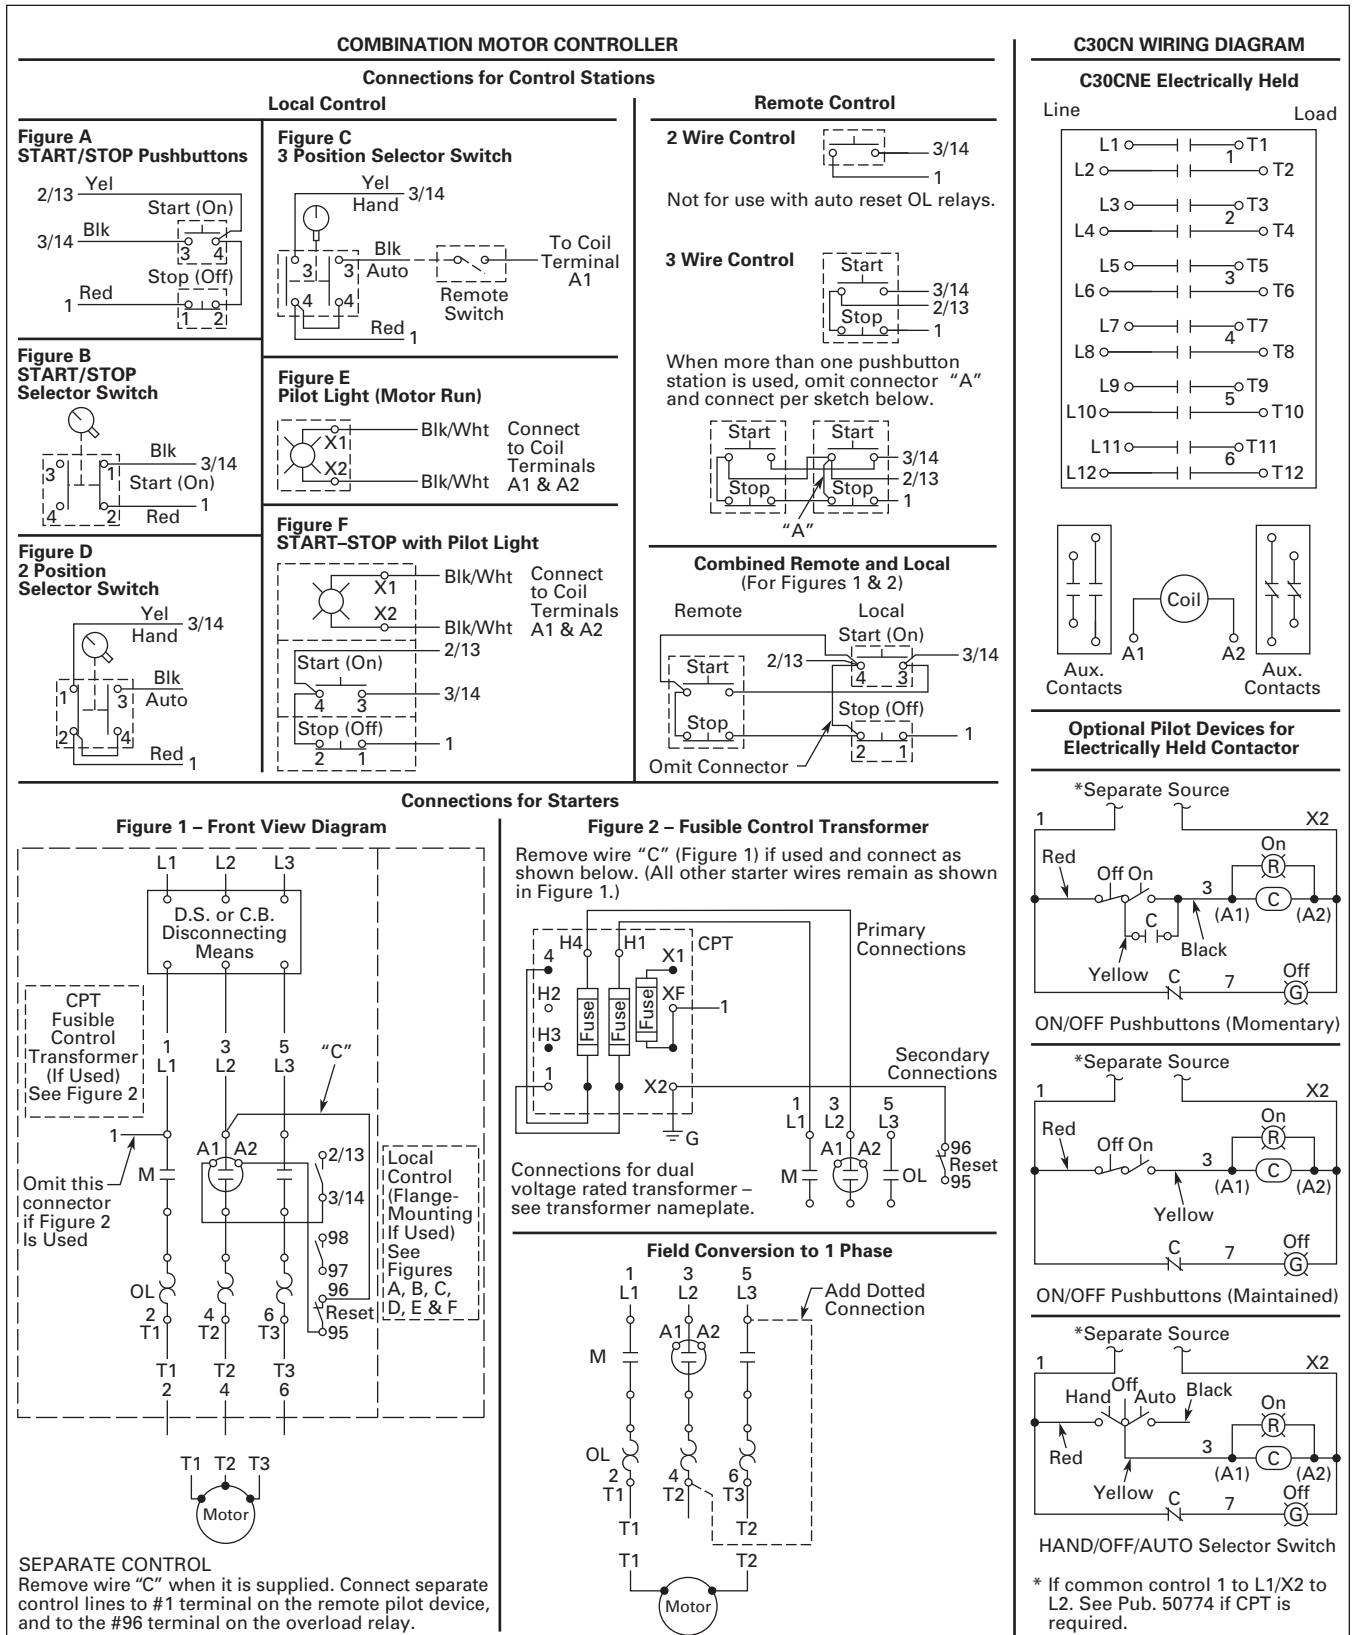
COMBINATION MOTOR CONTROLLER

Connections for Control Stations

Local Control

Figure A
START/STOP Pushbuttons

2/13 Yel
Start (On)
3/14 Blk
3 4
Stop (Off)
1 Red
1 2

Figure C
3 Position Selector Switch

Yel
Hand 3/14
Blk
3 Auto
3
4 4
Red 1
Remote Switch
To Coil Terminal A1

Figure B
START/STOP
Selector Switch

Blk
3/14
3 1
Start (On)
4 2
Red 1

Figure E
Pilot Light (Motor Run)

X1 Blk/Wht
X2 Blk/Wht
Connect to Coil Terminals A1 & A2

Figure D
2 Position
Selector Switch

Yel 3/14
Hand
Blk
1 3 Auto
2 4
Red 1

Figure F
START–STOP with Pilot Light

X1 Blk/Wht
X2 Blk/Wht
Connect to Coil Terminals A1 & A2
2/13
Start (On)
4 3 3/14
Stop (Off)
2 1 1

Remote Control

2 Wire Control
3/14
1
Not for use with auto reset OL relays.

3 Wire Control
Start
3/14
2/13
Stop
1

When more than one pushbutton station is used, omit connector "A" and connect per sketch below.

Start Start
3/14
2/13
Stop Stop
1
"A"

Combined Remote and Local
(For Figures 1 & 2)

Remote
Local
Start (On)
2/13 3/14
Start
4 3
Stop (Off)
Stop
2 1 1
Omit Connector

C30CN WIRING DIAGRAM

C30CNE Electrically Held

Line Load
L1 T1 1
L2 T2
L3 T3 2
L4 T4
L5 T5 3
L6 T6
L7 T7 4
L8 T8
L9 T9 5
L10 T10
L11 T11 6
L12 T12

Coil
A1 A2
Aux. Contacts
Aux. Contacts

Optional Pilot Devices for Electrically Held Contactor

*Separate Source
1 X2
Red Off On 3 On R
C
C (A1) (A2)
Black
Yellow C 7 Off G
ON/OFF Pushbuttons (Momentary)

*Separate Source
1 X2
Red Off On 3 On R
C
(A1) (A2)
Yellow
C 7 Off G
ON/OFF Pushbuttons (Maintained)

*Separate Source
1 X2
Hand Off Auto Black
On R
Red 3 C
(A1) (A2)
Yellow C 7 Off G
HAND/OFF/AUTO Selector Switch

* If common control 1 to L1/X2 to L2. See Pub. 50774 if CPT is required.

Connections for Starters

Figure 1 – Front View Diagram

L1 L2 L3
D.S. or C.B. Disconnecting Means
CPT Fusible Control Transformer (If Used) See Figure 2
1 L1 3 L2 5 L3 "C"
1
A1 A2
M
2/13
3/14
98
97
96
Reset
95
Omit this connector if Figure 2 Is Used
OL
2 T1 4 T2 6 T3
T1 2 T2 4 T3 6
Local Control (Flange-Mounting If Used) See Figures A, B, C, D, E & F
T1 T2 T3
Motor

SEPARATE CONTROL
Remove wire "C" when it is supplied. Connect separate control lines to #1 terminal on the remote pilot device, and to the #96 terminal on the overload relay.

Figure 2 – Fusible Control Transformer

Remove wire "C" (Figure 1) if used and connect as shown below. (All other starter wires remain as shown in Figure 1.)

H4 H1 CPT
4 X1
H2 XF
H3 Fuse Fuse Fuse 1
1 X2
G
Primary Connections
Secondary Connections
1 L1 3 L2 5 L3
A1 A2
M OL
96 Reset 95

Connections for dual voltage rated transformer – see transformer nameplate.

Field Conversion to 1 Phase

1 L1 3 L2 5 L3
Add Dotted Connection
A1 A2
M
OL
2 T1 4 T2 6 T3
T1 T2
T1 T2
Motor